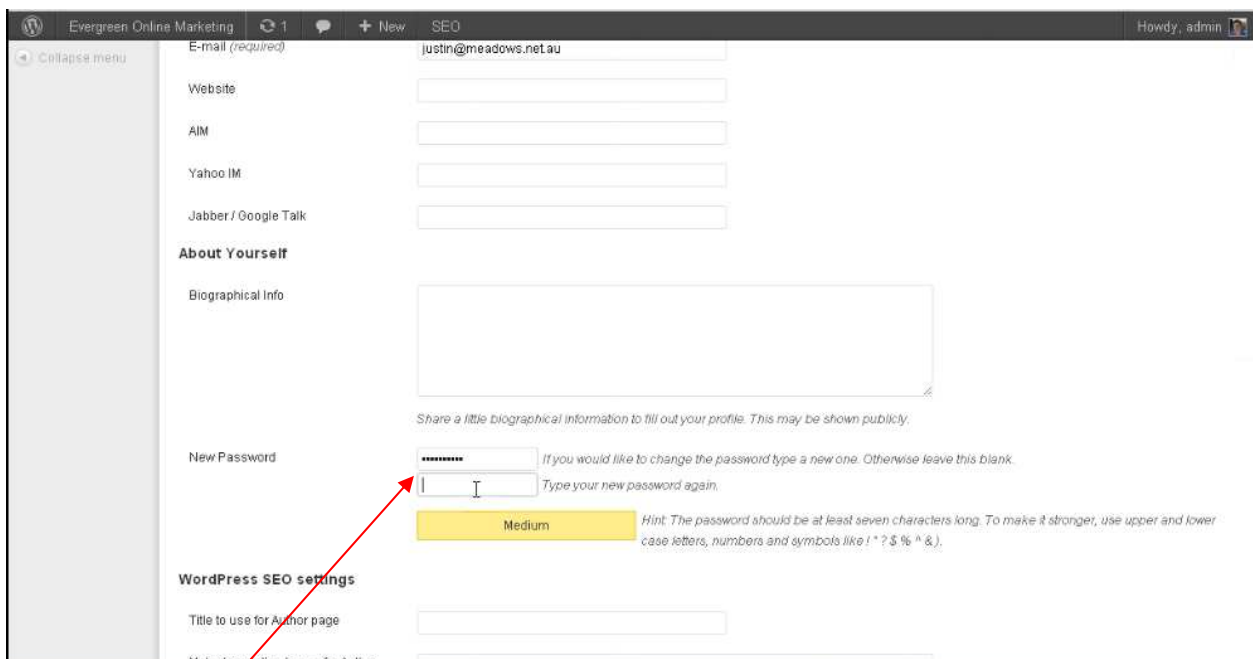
Evergreen Online Marketing 1 + New SEO Howdy, admin

Collapse menu

E-mail (required) justin@meadows.net.au

Website

AIM

Yahoo IM

Jabber / Google Talk

About Yourself

Biographical Info

Share a little biographical information to fill out your profile. This may be shown publicly.

New Password •••••••••• If you would like to change the password type a new one. Otherwise leave this blank.

Type your new password again.

Medium

Hint: The password should be at least seven characters long. To make it stronger, use upper and lower case letters, numbers and symbols like ! " ? $ % ^ &).

WordPress SEO settings

Title to use for Author page

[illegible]